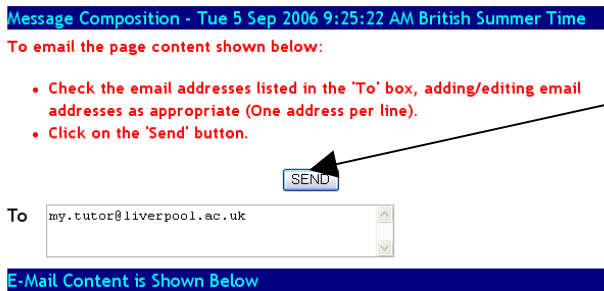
Message Composition - Tue 5 Sep 2006 9:25:22 AM British Summer Time

To email the page content shown below:

- Check the email addresses listed in the 'To' box, adding/editing email addresses as appropriate (One address per line).
- Click on the 'Send' button.

SEND

To

my.tutor@liverpool.ac.uk

E-Mail Content is Shown Below